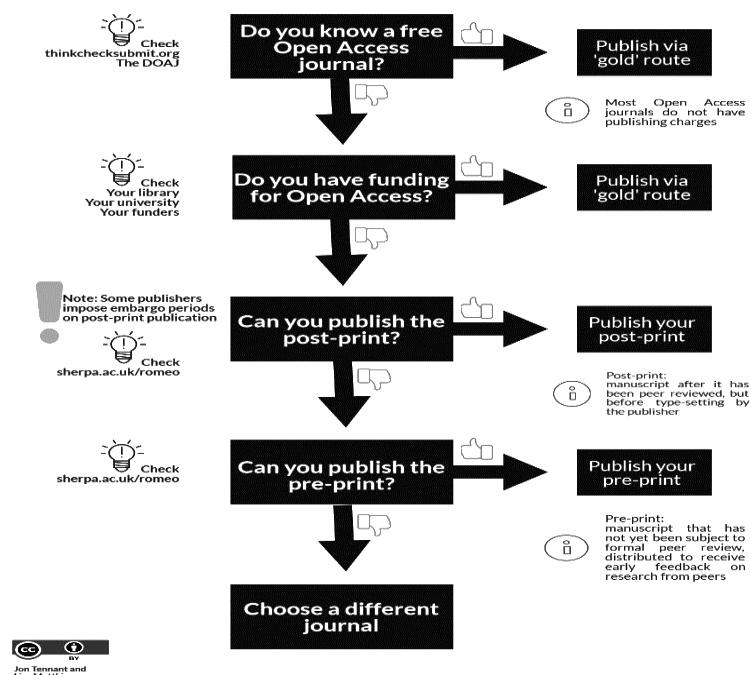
Check
thinkchecksubmit.org
The DOAJ

Do you know a free Open Access journal?

Publish via 'gold' route

Most Open Access journals do not have publishing charges

Check
Your library
Your university
Your funders

Do you have funding for Open Access?

Publish via 'gold' route

Note: Some publishers impose embargo periods on post-print publication

Check
sherpa.ac.uk/romeo

Can you publish the post-print?

Publish your post-print

Post-print: manuscript after it has been peer reviewed, but before type-setting by the publisher

Check
sherpa.ac.uk/romeo

Can you publish the pre-print?

Publish your pre-print

Pre-print: manuscript that has not yet been subject to formal peer review, distributed to receive early feedback on research from peers

Choose a different journal

cc BY

Jon Tennant and
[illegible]